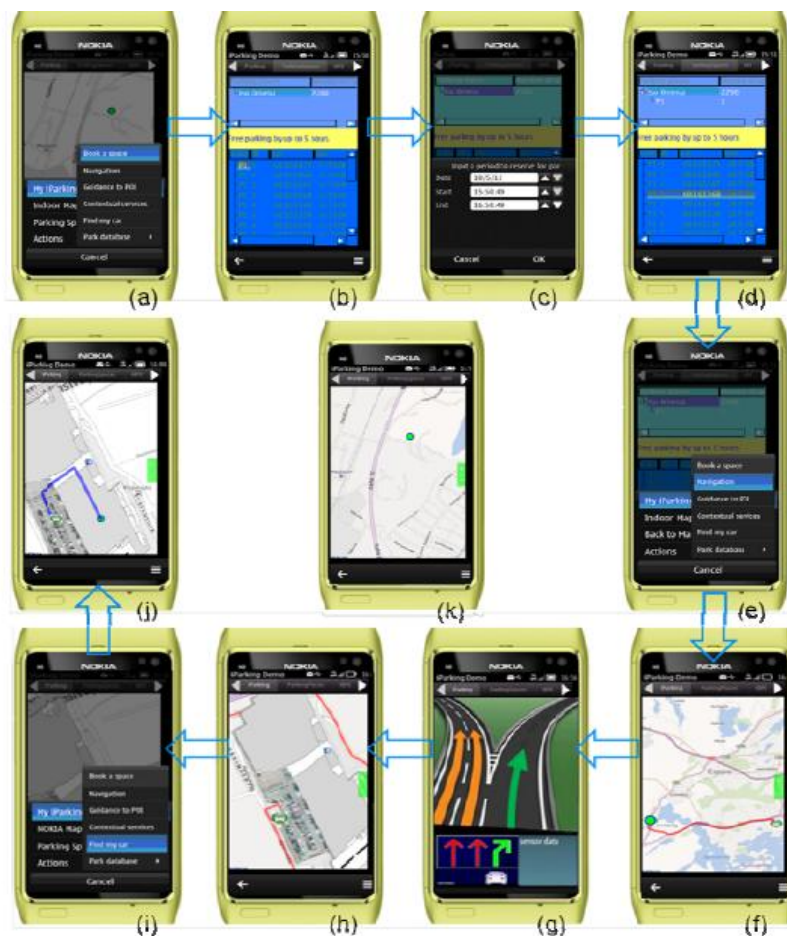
NOKIA
Book a space
Navigation
Guidance to POI
Contextual services
Find my car
Park database
My iParkin
Indoor Map
Parking Sp
Actions
Cancel
(a)

NOKIA
iParking Demo
free parking by up to 5 hours
(b)

NOKIA
free parking by up to 5 hours
Input a period to reserve for par
Date 30/5/11
Start 15:50:49
End 16:50:49
Cancel
OK
(c)

NOKIA
iParking Demo
free parking by up to 5 hours
(d)

NOKIA
iParking Demo
(j)

NOKIA
iParking Demo
(k)

NOKIA
free parking by up to 5 hours
Book a space
Navigation
Guidance to POI
Contextual services
Find my car
Park database
My iParkin
Indoor Map
Back to Ma
Actions
Cancel
(e)

NOKIA
Book a space
Navigation
Guidance to POI
Contextual services
Find my car
Park database
My iParkin
NOKIA Map
Parking Sp
Actions
Cancel
(i)

NOKIA
iParking Demo
Parking
(h)

NOKIA
iParking Demo
Parking
sensor data
(g)

NOKIA
iParking Demo
Parking
(f)